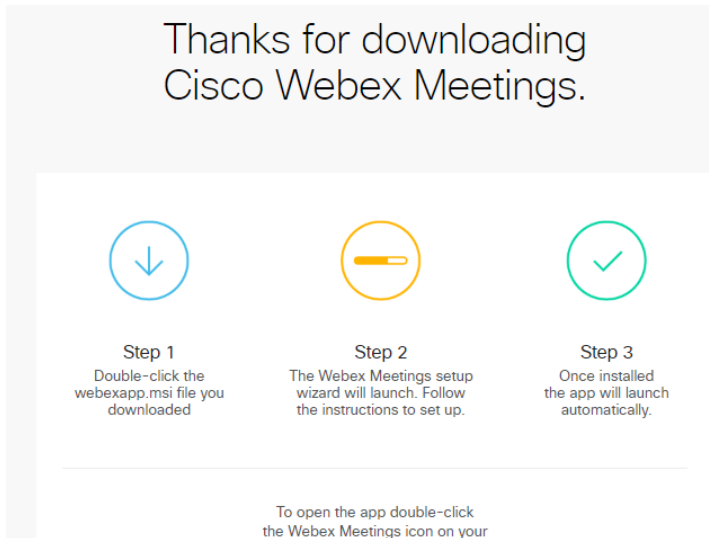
Thanks for downloading Cisco Webex Meetings.

Step 1
Double-click the webexapp.msi file you downloaded

Step 2
The Webex Meetings setup wizard will launch. Follow the instructions to set up.

Step 3
Once installed the app will launch automatically.

To open the app double-click the Webex Meetings icon on your